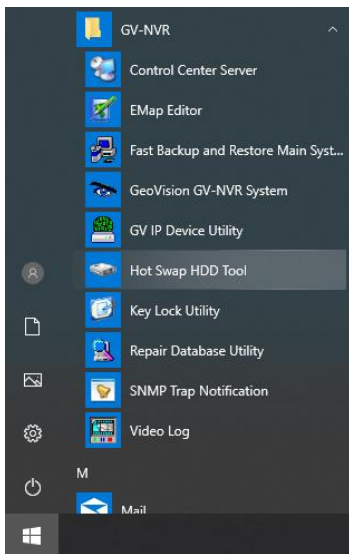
GV-NVR

Control Center Server

EMap Editor

Fast Backup and Restore Main Syst...

GeoVision GV-NVR System

GV IP Device Utility

Hot Swap HDD Tool

Key Lock Utility

Repair Database Utility

SNMP Trap Notification

Video Log

M

Mail